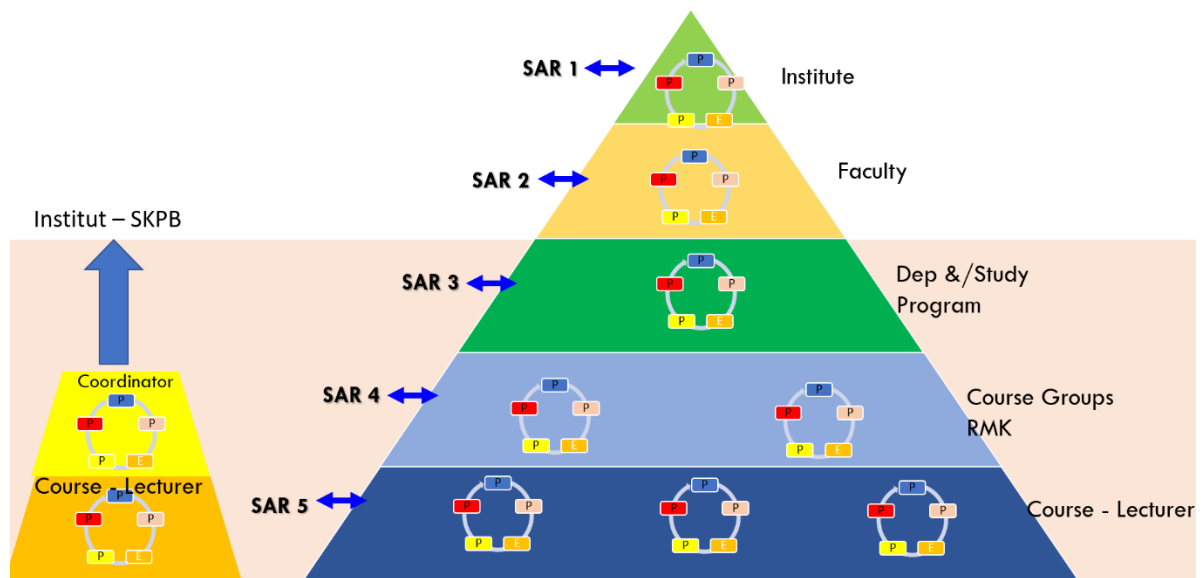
SAR 1
Institute
P
P
P
P
E

SAR 2
Faculty
P
P
P
P
E

Institut – SKPB

SAR 3
Dep &/Study Program
P
P
P
P
E

SAR 4
Course Groups RMK
P
P
P
P
E
P
P
P
P
E

Coordinator
P
P
P
P
E

Course - Lecturer
P
P
P
P
E

SAR 5
P
P
P
P
E
P
P
P
P
E
P
P
P
P
E
Course - Lecturer